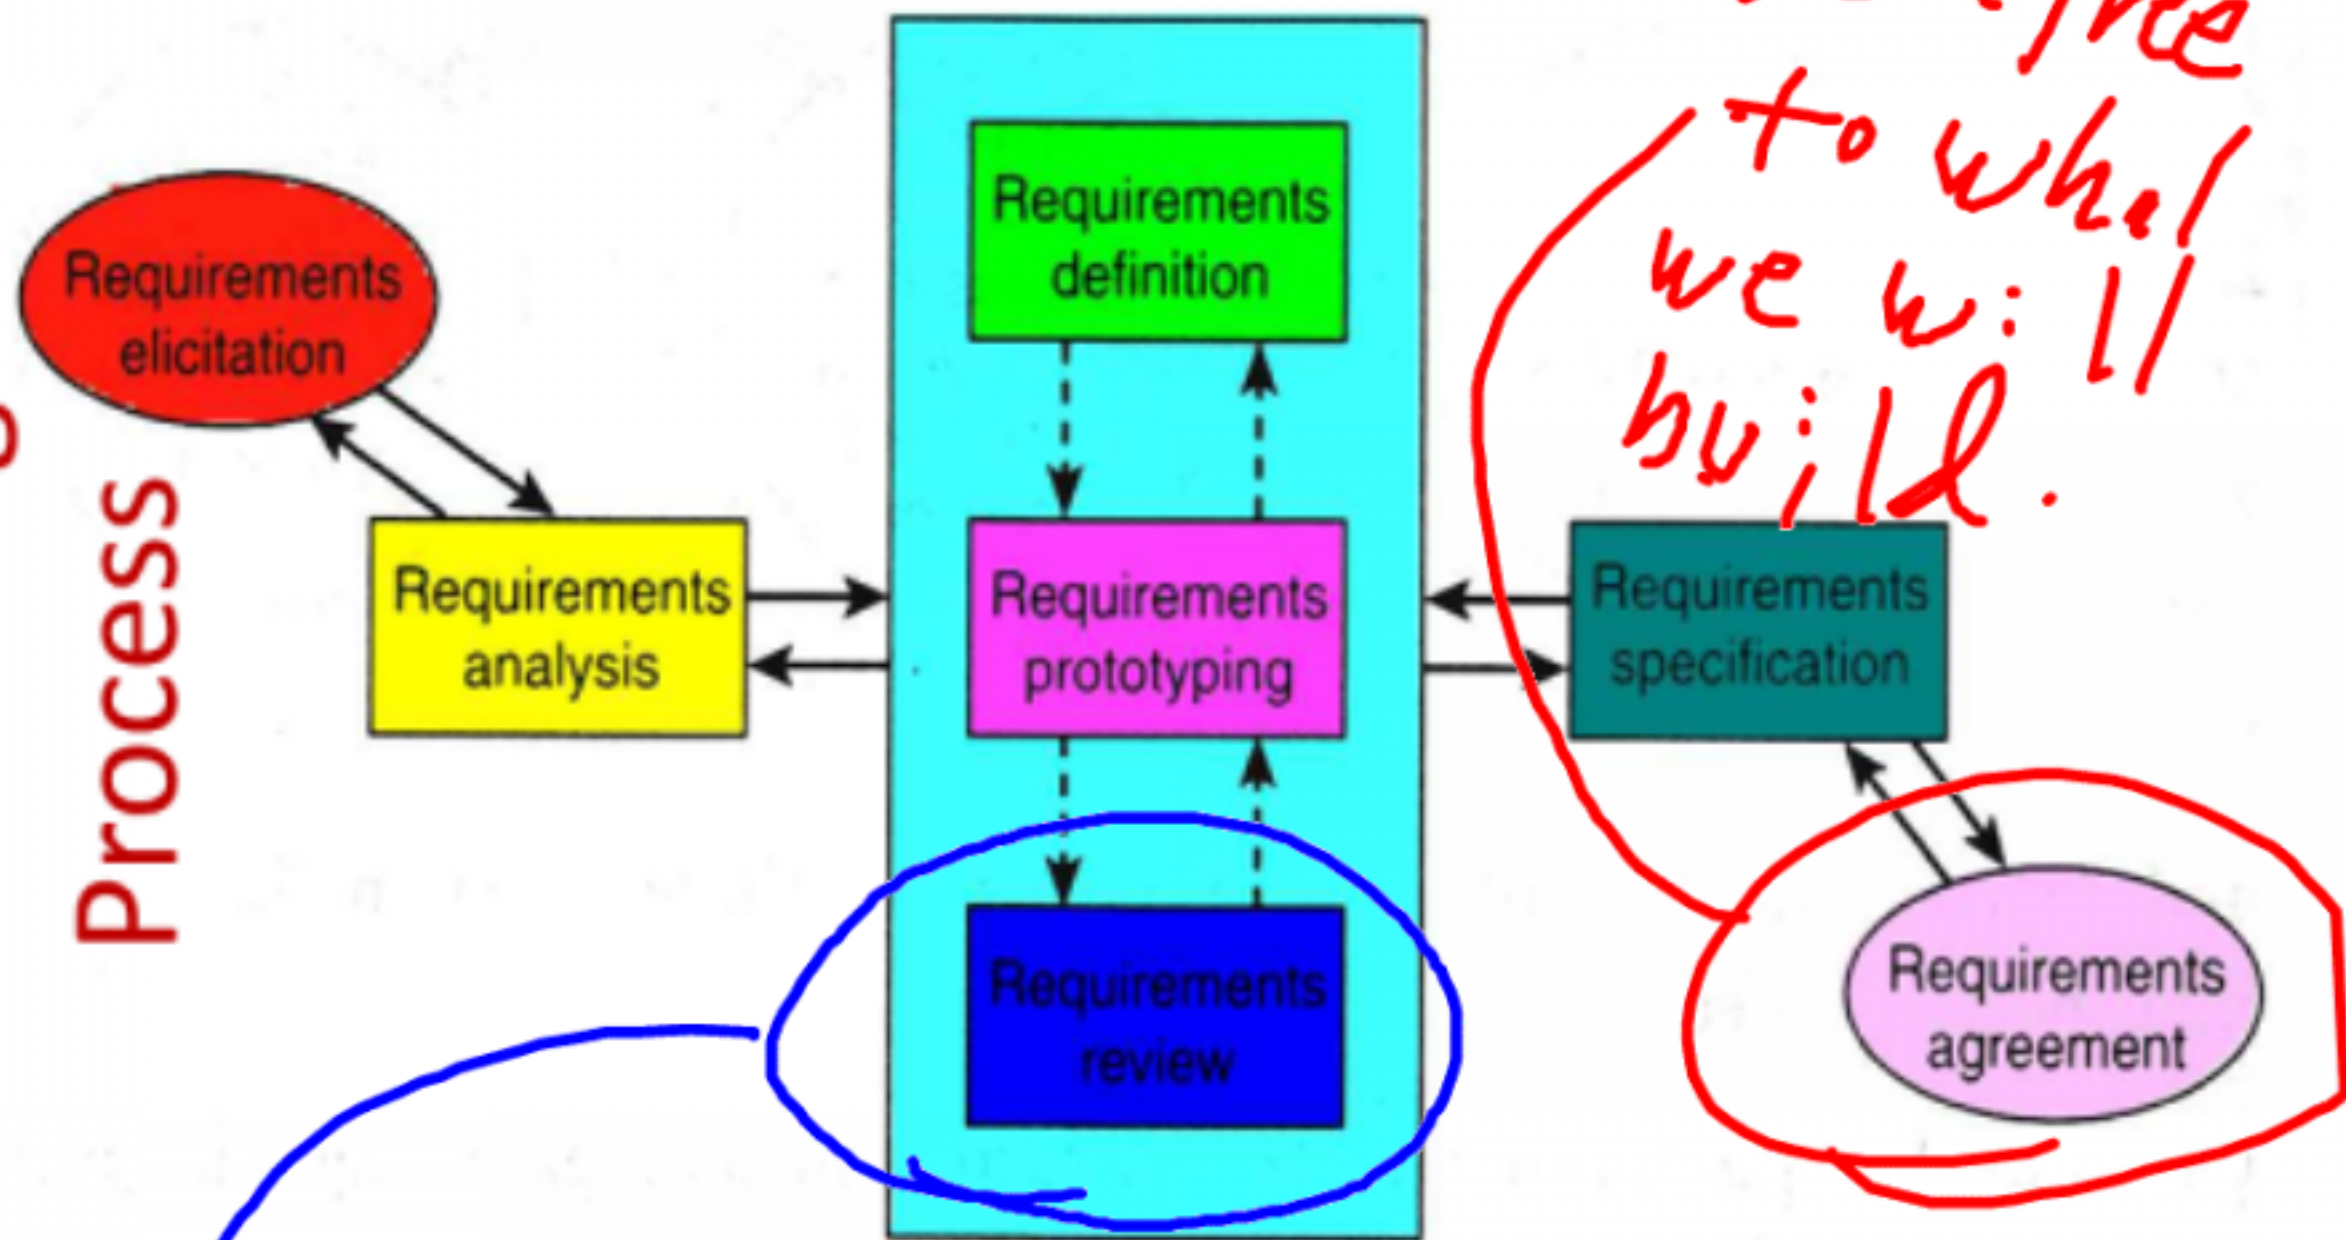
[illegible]me to what we will build.

Process

Requirements elicitation

Requirements analysis

Requirements definition

Requirements prototyping

Requirements review

Requirements specification

Requirements agreement